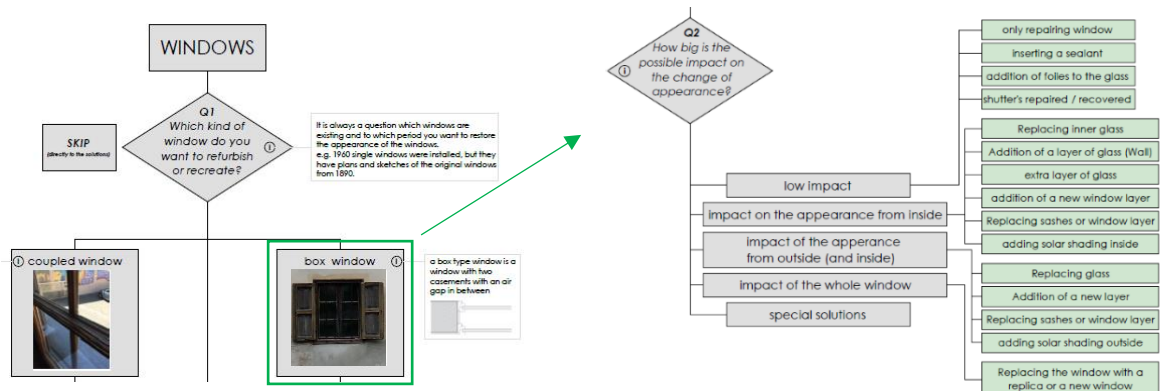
WINDOWS

SKIP
(directly to the solutions)

Q1
Which kind of window do you want to refurbish or recreate?

i

It is always a question which windows are existing and to which period you want to restore the appearance of the windows.
e.g. 1960 single windows were installed, but they have plans and sketches of the original windows from 1890.

i coupled window

box window i

a box type window is a window with two casements with an air gap in between

i

Q2
How big is the possible impact on the change of appearance?

low impact
impact on the appearance from inside
impact of the apperance from outside (and inside)
impact of the whole window
special solutions

only repairing window
inserting a sealant
addition of folies to the glass
shutter's repaired / recovered

Replacing inner glass
Addition of a layer of glass (Wall)
extra layer of glass
addition of a new window layer
Replacing sashes or window layer
adding solar shading inside

Replacing glass
Addition of a new layer
Replacing sashes or window layer
adding solar shading outside

Replacing the window with a replica or a new window